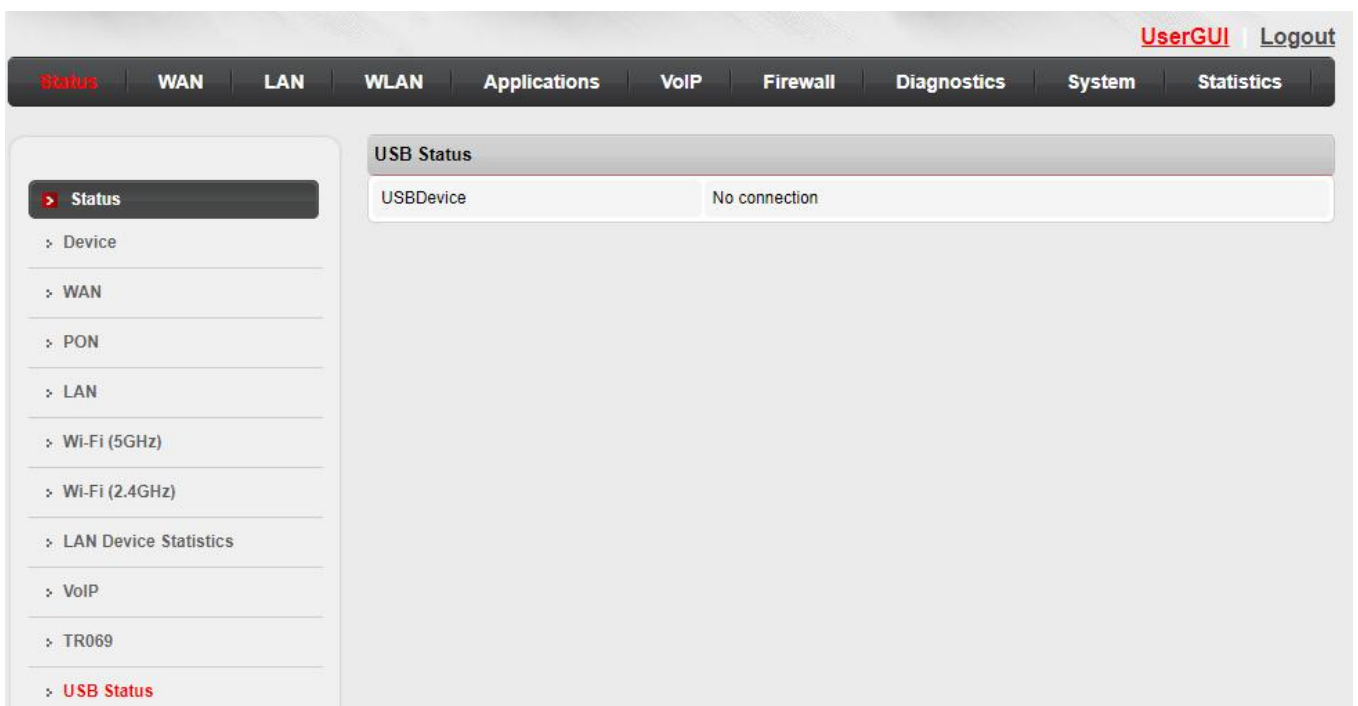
UserGUI | Logout

Status | WAN | LAN | WLAN | Applications | VoIP | Firewall | Diagnostics | System | Statistics

Status
Device
WAN
PON
LAN
Wi-Fi (5GHz)
Wi-Fi (2.4GHz)
LAN Device Statistics
VoIP
TR069
USB Status

USB Status

| USBDevice | No connection |
|---|---|